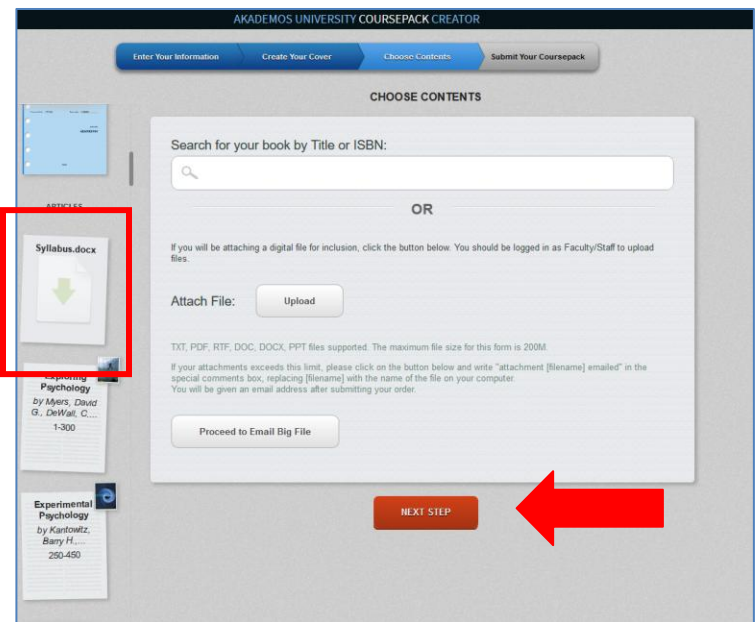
AKADEMOS UNIVERSITY COURSEPACK CREATOR

Enter Your Information
Create Your Cover
Choose Contents
Submit Your Coursepack

CHOOSE CONTENTS

ARTICLES

Syllabus.docx

Exploring Psychology
by Myers, David G., DeWall, C.,...
1-300

Experimental Psychology
by Kantowitz, Barry H.,...
250-450

Search for your book by Title or ISBN:

OR

If you will be attaching a digital file for inclusion, click the button below. You should be logged in as Faculty/Staff to upload files.

Attach File: Upload

TXT, PDF, RTF, DOC, DOCX, PPT files supported. The maximum file size for this form is 200M.

If your attachments exceeds this limit, please click on the button below and write "attachment [filename] emailed" in the special comments box, replacing [filename] with the name of the file on your computer.
You will be given an email address after submitting your order.

Proceed to Email Big File

NEXT STEP